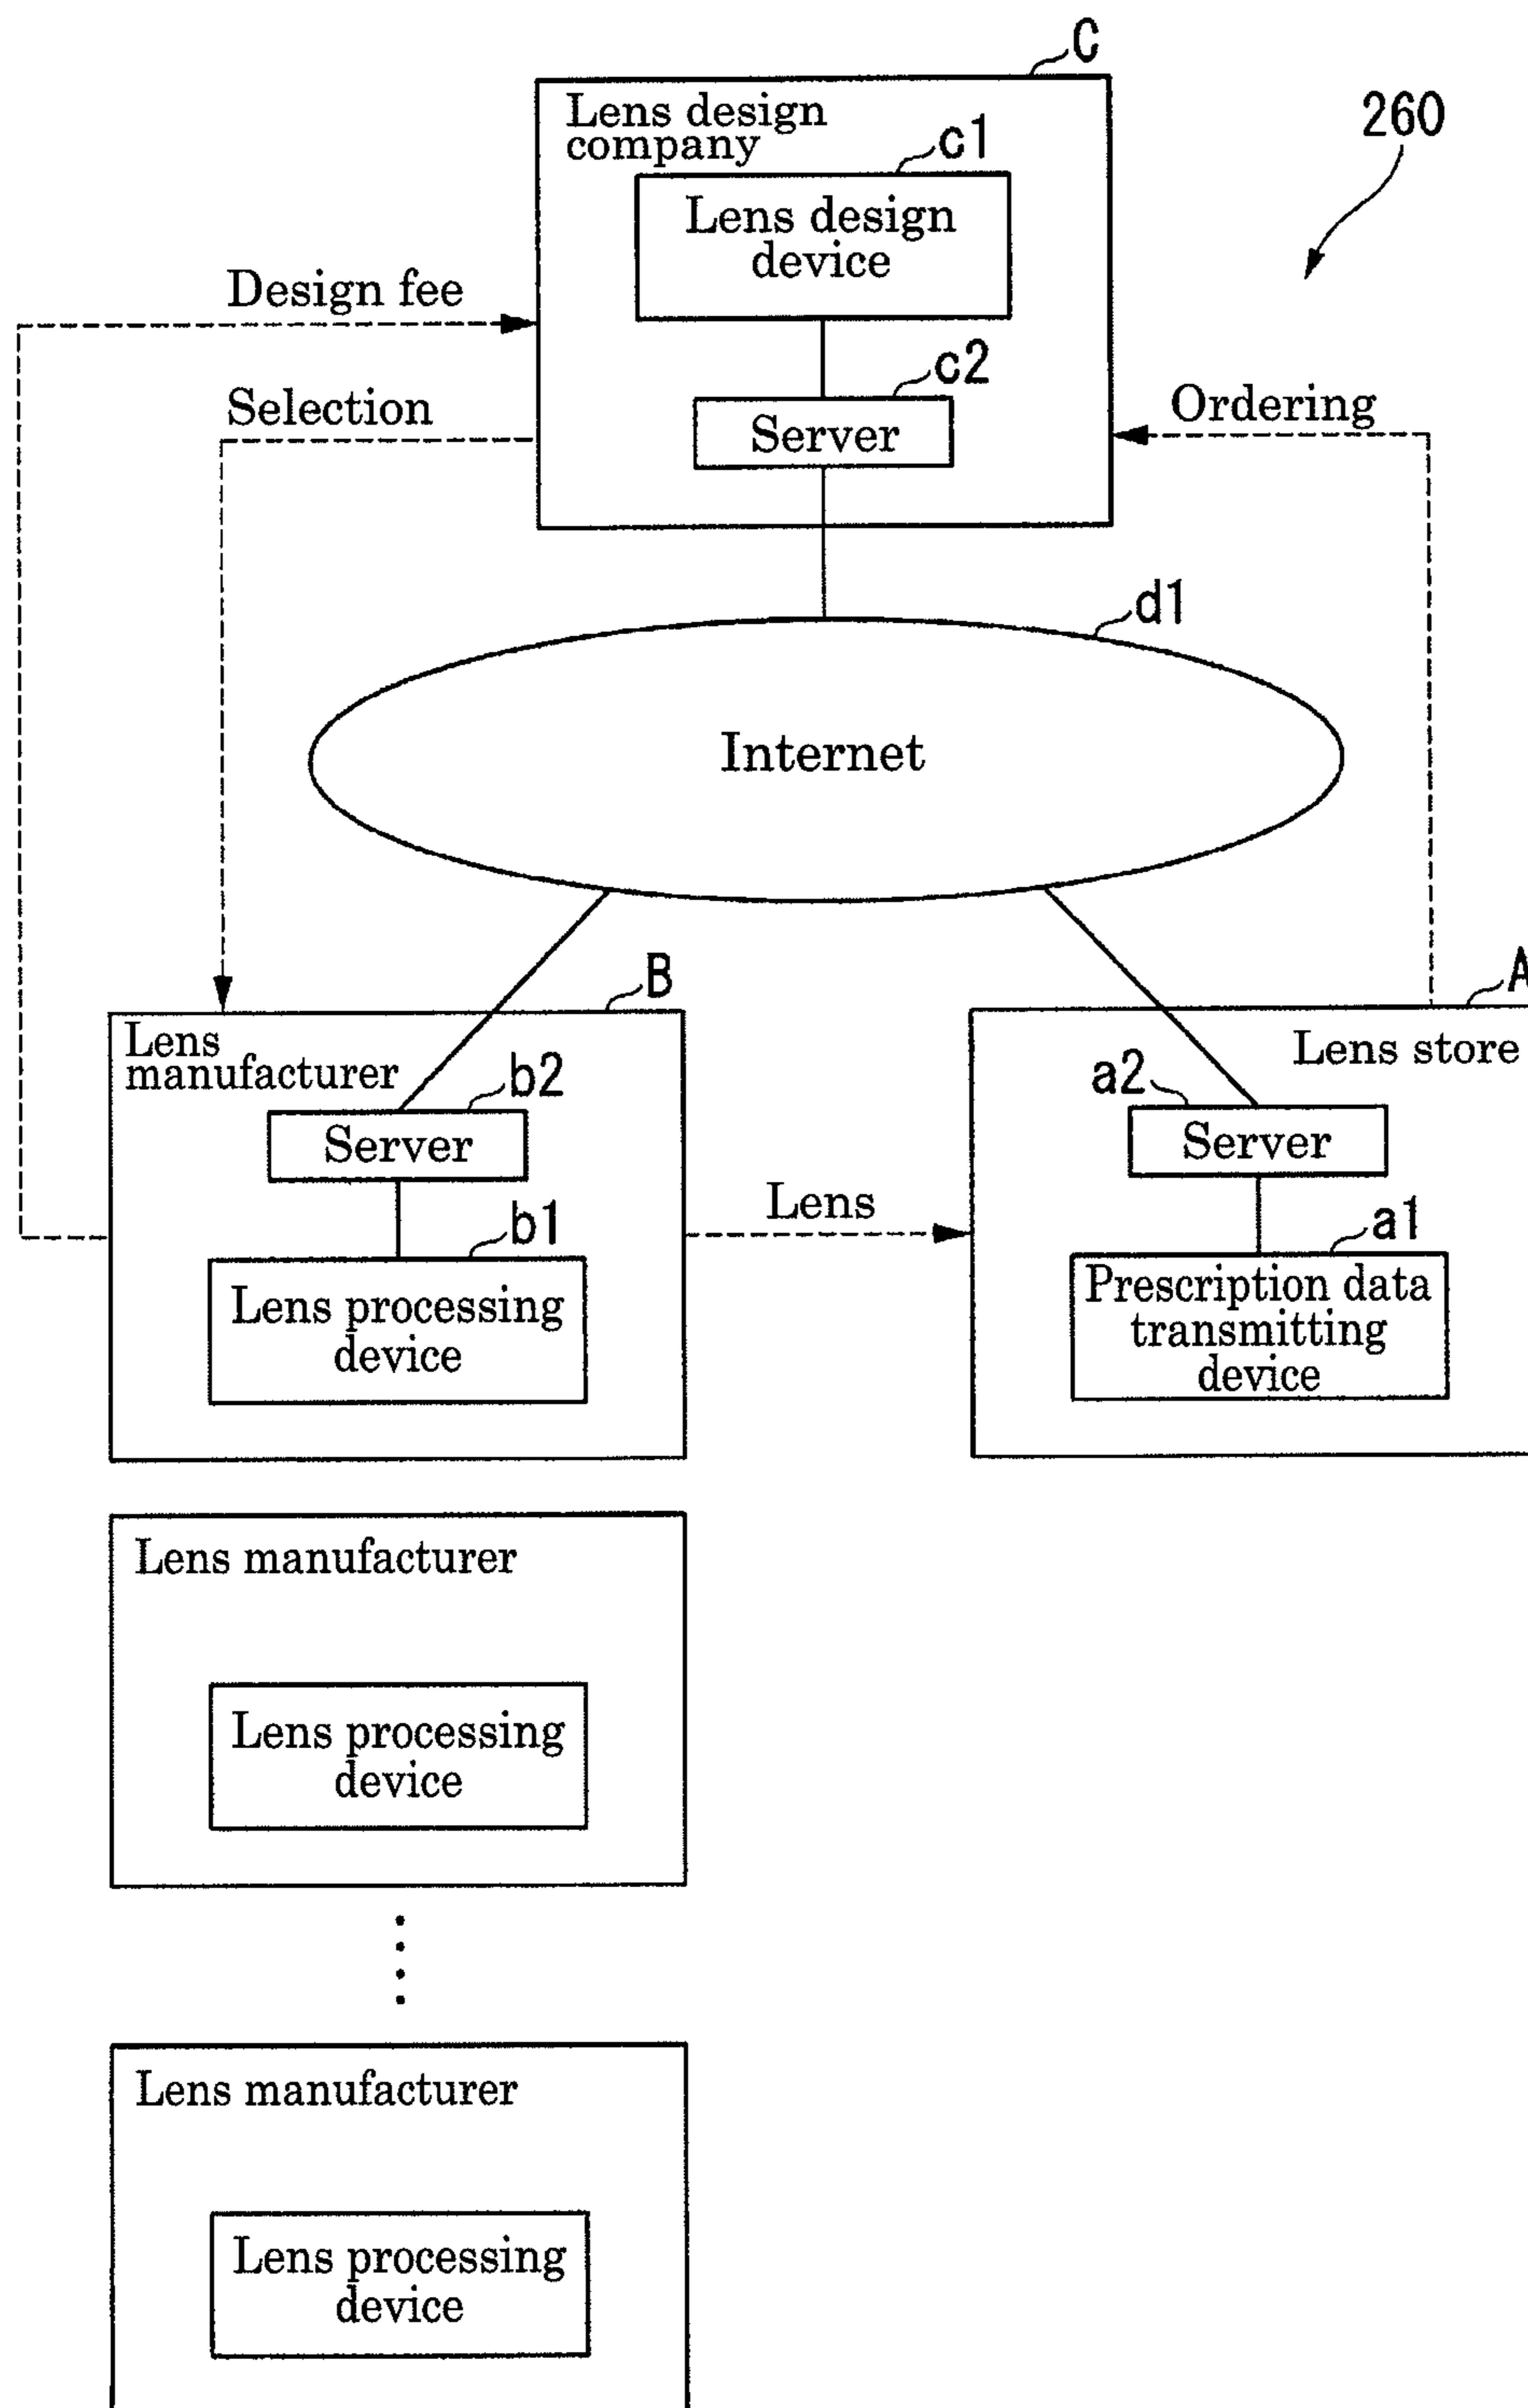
C

Lens design company

c1

Lens design device

260

Design fee

c2

Selection

Server

Ordering

d1

Internet

B

A

Lens manufacturer

b2

Lens store

a2

Server

Server

Lens

b1

a1

Lens processing device

Prescription data transmitting device

Lens manufacturer

Lens processing device

Lens manufacturer

Lens processing device